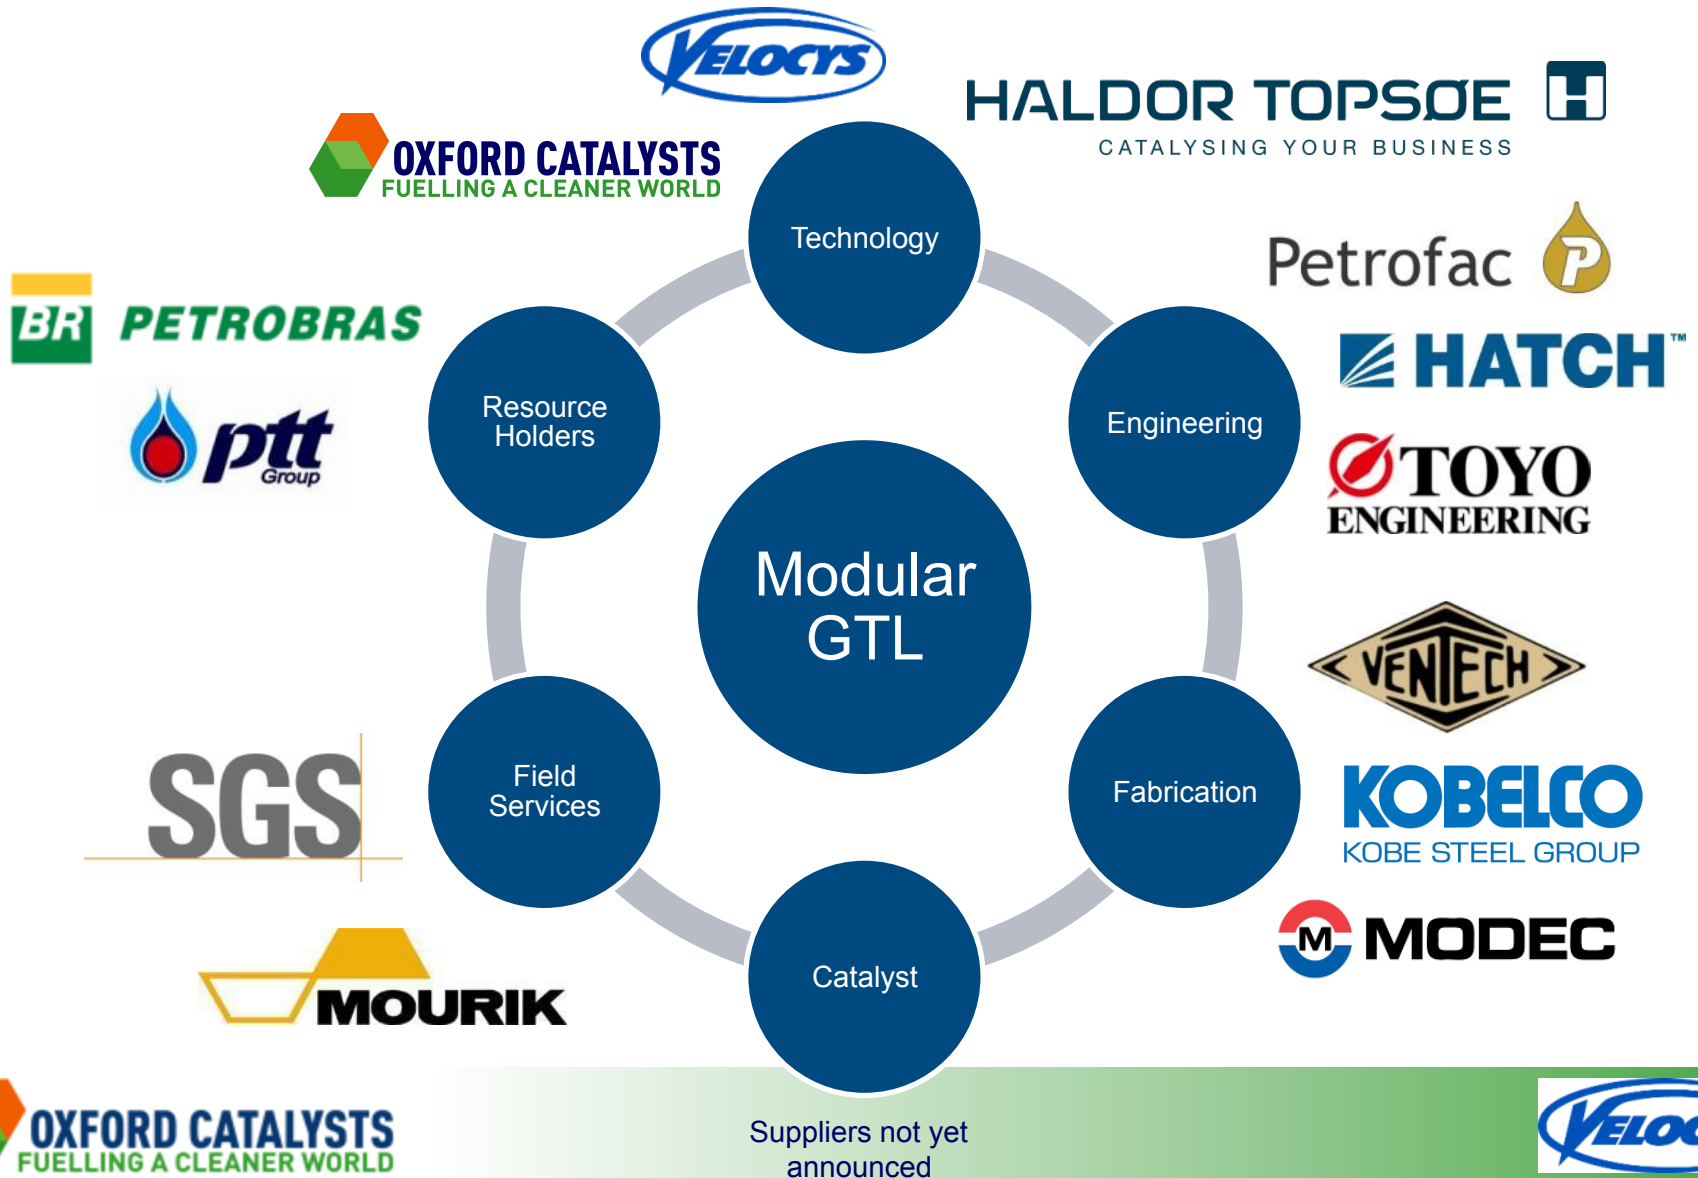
VELOCYS

HALDOR TOPSØE
CATALYSING YOUR BUSINESS

OXFORD CATALYSTS
FUELLING A CLEANER WORLD

Technology

Petrofac

BR PETROBRAS

HATCH™

ptt Group

Resource Holders

Engineering

TOYO ENGINEERING

Modular GTL

VENTECH

SGS

Field Services

Fabrication

KOBELCO
KOBE STEEL GROUP

M MODEC

MOURIK

Catalyst

OXFORD CATALYSTS
FUELLING A CLEANER WORLD

Suppliers not yet announced

VELOC